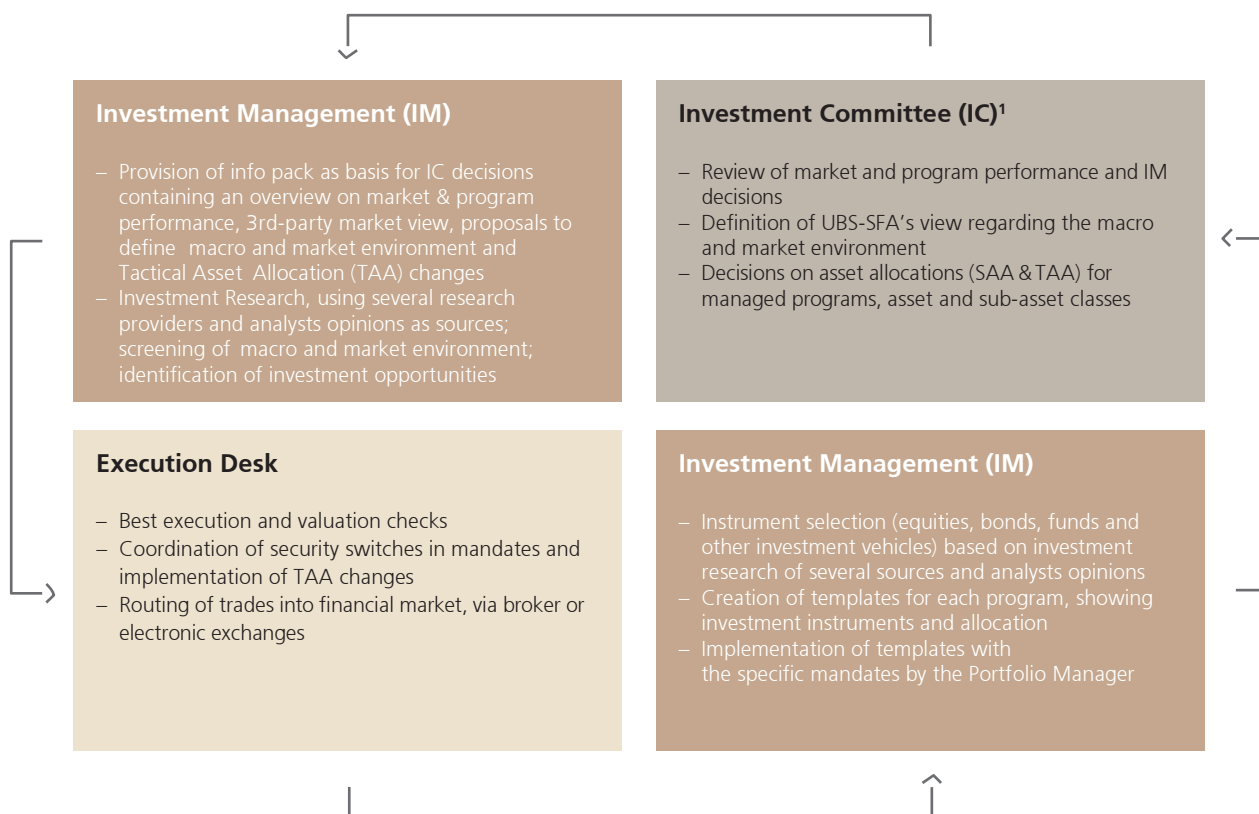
**Investment Management (IM)**

– Provision of info pack as basis for IC decisions containing an overview on market & program performance, 3rd-party market view, proposals to define macro and market environment and Tactical Asset Allocation (TAA) changes
– Investment Research, using several research providers and analysts opinions as sources; screening of macro and market environment; identification of investment opportunities

**Investment Committee (IC)$^1$**

– Review of market and program performance and IM decisions
– Definition of UBS-SFA's view regarding the macro and market environment
– Decisions on asset allocations (SAA & TAA) for managed programs, asset and sub-asset classes

**Execution Desk**

– Best execution and valuation checks
– Coordination of security switches in mandates and implementation of TAA changes
– Routing of trades into financial market, via broker or electronic exchanges

**Investment Management (IM)**

– Instrument selection (equities, bonds, funds and other investment vehicles) based on investment research of several sources and analysts opinions
– Creation of templates for each program, showing investment instruments and allocation
– Implementation of templates with the specific mandates by the Portfolio Manager